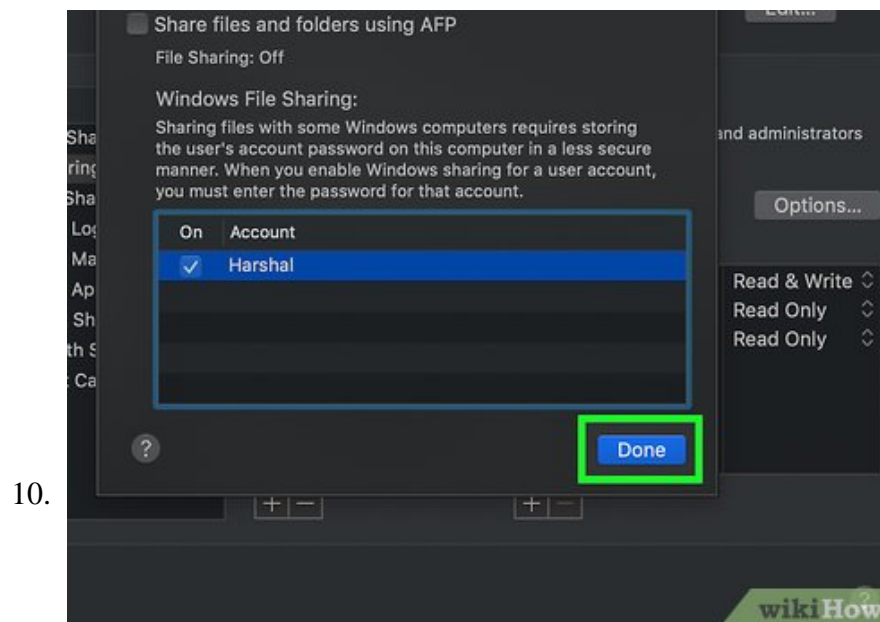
Share files and folders using AFP

File Sharing: Off

Windows File Sharing:

Sharing files with some Windows computers requires storing the user's account password on this computer in a less secure manner. When you enable Windows sharing for a user account, you must enter the password for that account.

| On | Account |
|---|---|
| ✓ | Harshal |

?

Done

Edit...

Sha
ring
Sha
Log
Ma
Ap
Sh
th S
Ca

nd administrators

Options...

Read & Write
Read Only
Read Only

10.

wikiHow